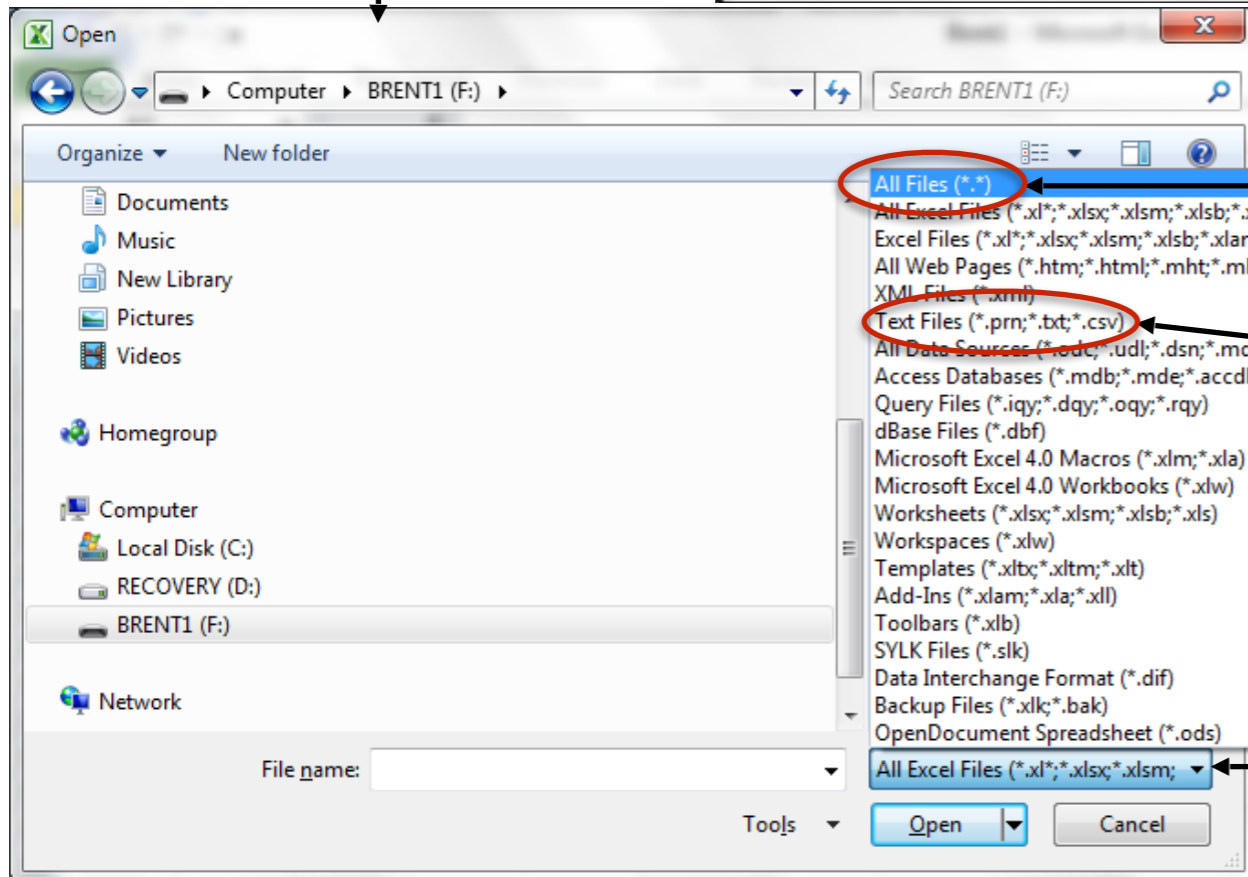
Open

Computer ▸ BRENT1 (F:) ▸

Search BRENT1 (F:)

Organize ▾ New folder

Documents
Music
New Library
Pictures
Videos

Homegroup

Computer
Local Disk (C:)
RECOVERY (D:)
BRENT1 (F:)

Network

All Files (*.*)
All Excel Files (*.xl*;*.xlsx;*.xlsm;*.xlsb;*.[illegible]
Excel Files (*.xl*;*.xlsx;*.xlsm;*.xlsb;*.xla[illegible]
All Web Pages (*.htm;*.html;*.mht;*.m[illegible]
XML Files (*.xml)
Text Files (*.prn;*.txt;*.csv)
All Data Sources (*.odc;*.udl;*.dsn;*.m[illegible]
Access Databases (*.mdb;*.mde;*.accd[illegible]
Query Files (*.iqy;*.dqy;*.oqy;*.rqy)
dBase Files (*.dbf)
Microsoft Excel 4.0 Macros (*.xlm;*.xla)
Microsoft Excel 4.0 Workbooks (*.xlw)
Worksheets (*.xlsx;*.xlsm;*.xlsb;*.xls)
Workspaces (*.xlw)
Templates (*.xltx;*.xltm;*.xlt)
Add-Ins (*.xlam;*.xla;*.xll)
Toolbars (*.xlb)
SYLK Files (*.slk)
Data Interchange Format (*.dif)
Backup Files (*.xlk;*.bak)
OpenDocument Spreadsheet (*.ods)

File name:

All Excel Files (*.xl*;*.xlsx;*.xlsm;

Tools

Open

Cancel